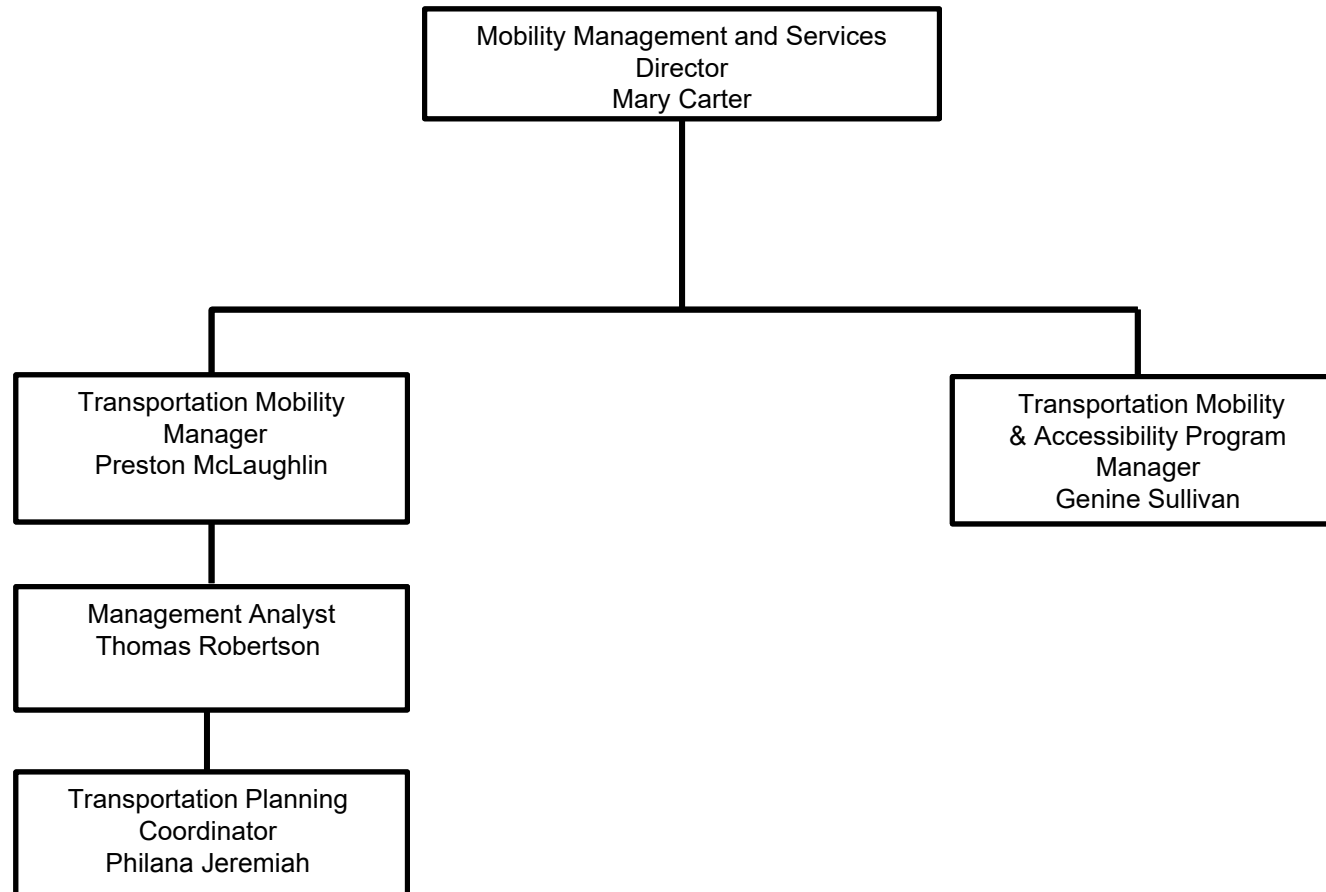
Mobility Management and Services
Director
Mary Carter

Transportation Mobility
Manager
Preston McLaughlin

Transportation Mobility
& Accessibility Program
Manager
Genine Sullivan

Management Analyst
Thomas Robertson

Transportation Planning
Coordinator
Philana Jeremiah